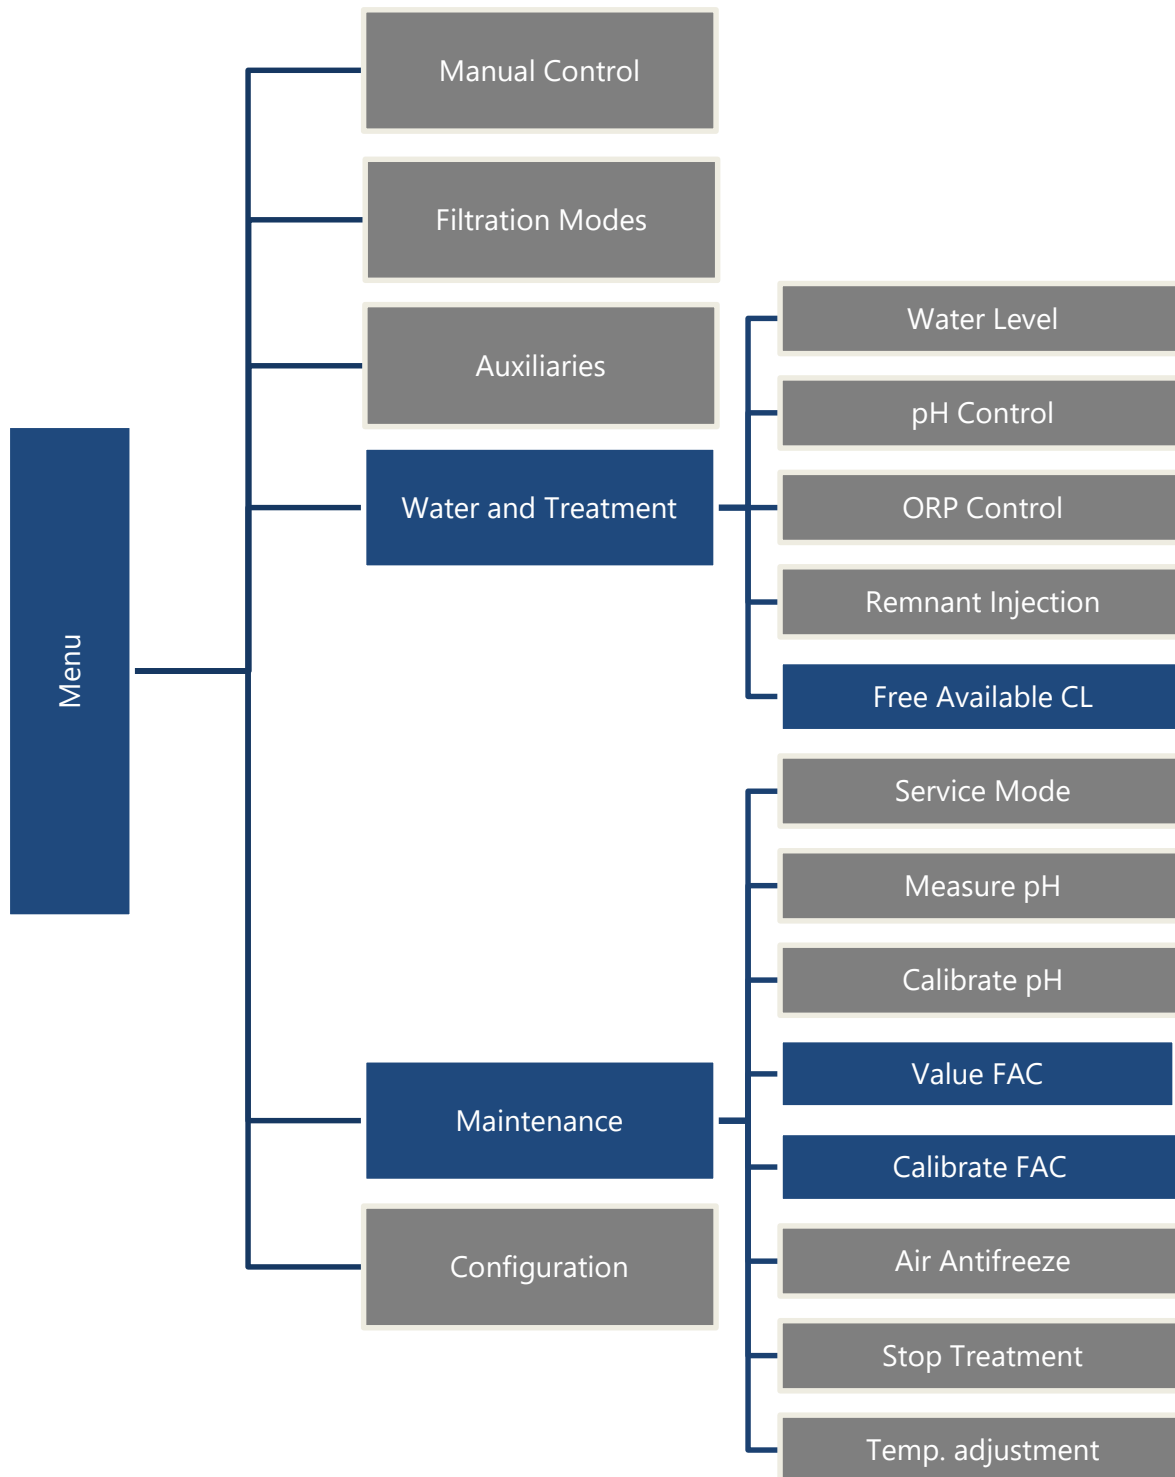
Menu

Manual Control

Filtration Modes

Auxiliaries

Water and Treatment

Water Level

pH Control

ORP Control

Remnant Injection

Free Available CL

Maintenance

Service Mode

Measure pH

Calibrate pH

Value FAC

Calibrate FAC

Air Antifreeze

Stop Treatment

Temp. adjustment

Configuration